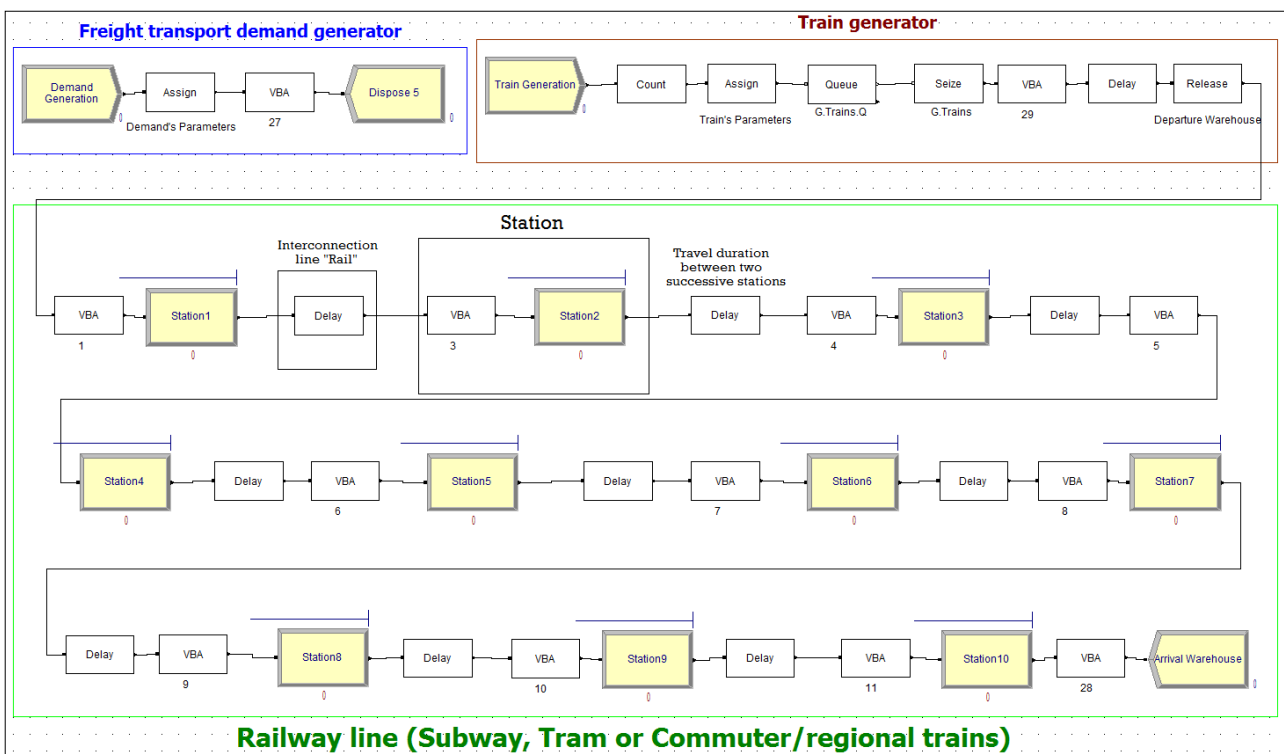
Freight transport demand generator

Demand Generation 0 Assign Demand's Parameters VBA 27 Dispose 5 0

Train generator

Train Generation 0 Count Assign Train's Parameters Queue G.Trains.Q Seize G.Trains VBA 29 Delay Release Departure Warehouse

Station

Interconnection line "Rail"

Travel duration between two successive stations

VBA 1 Station1 0 Delay VBA 3 Station2 0 Delay VBA 4 Station3 0 Delay VBA 5

Station4 0 Delay VBA 6 Station5 0 Delay VBA 7 Station6 0 Delay VBA 8 Station7 0

Delay VBA 9 Station8 0 Delay VBA 10 Station9 0 Delay VBA 11 Station10 0 VBA 28 Arrival Warehouse 0

Railway line (Subway, Tram or Commuter/regional trains)